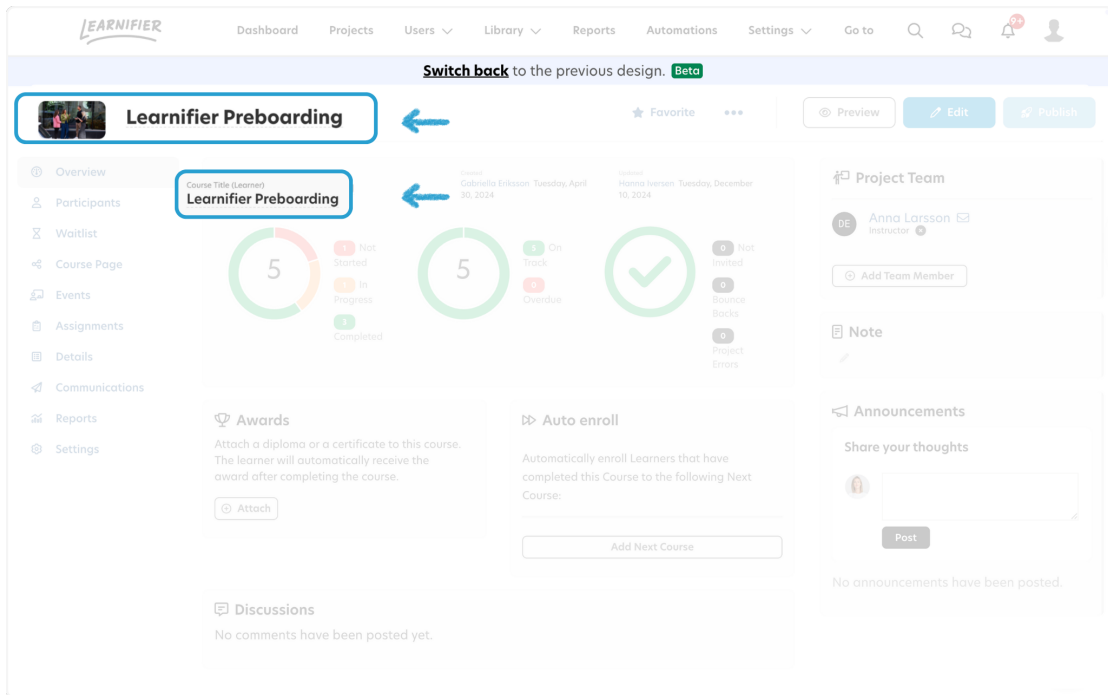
LEARNIFIER

Dashboard Projects Users Library Reports Automations Settings Go to

9+

Switch back to the previous design. Beta

Learnifier Preboarding

Favorite ••• Preview Edit Publish

Overview
Participants
Waitlist
Course Page
Events
Assignments
Details
Communications
Reports
Settings

Course Title (Learner)
Learnifier Preboarding

Created
Gabriella Eriksson Tuesday, April 30, 2024

Updated
Hanna Iversen Tuesday, December 10, 2024

5
1 Not Started
1 In Progress
3 Completed

5
5 On Track
0 Overdue

0 Not Invited
0 Bounce Backs
0 Project Errors

Project Team

DE Anna Larsson
Instructor

Add Team Member

Note

Awards
Attach a diploma or a certificate to this course. The learner will automatically receive the award after completing the course.
Attach

Auto enroll
Automatically enroll Learners that have completed this Course to the following Next Course:
Add Next Course

Announcements
Share your thoughts
Post
No announcements have been posted.

Discussions
No comments have been posted yet.